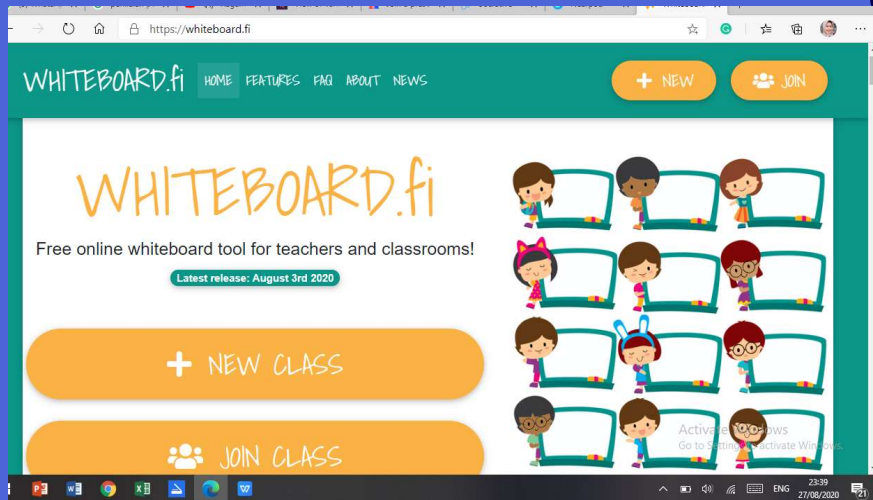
https://whiteboard.fi

WHITEBOARD.fi HOME FEATURES FAQ ABOUT NEWS

+ NEW

JOIN

WHITEBOARD.fi

Free online whiteboard tool for teachers and classrooms!

Latest release: August 3rd 2020

+ NEW CLASS

JOIN CLASS

Activate Windows
Go to Settings to activate Windows.

ENG 23:39 27/08/2020

21